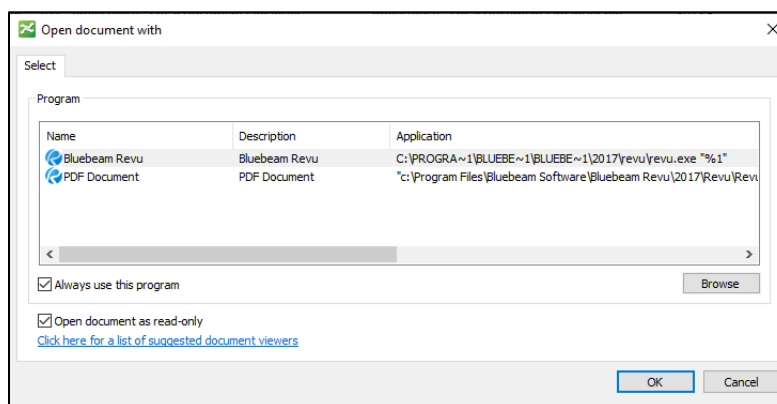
Open document with

X

Select

Program

| Name | Description | Application |
|---|---|---|
| Bluebeam Revu | Bluebeam Revu | C:\PROGRA~1\BLUEBE~1\BLUEBE~1\2017\revu\revu.exe "%1" |
| PDF Document | PDF Document | "c:\Program Files\Bluebeam Software\Bluebeam Revu\2017\Revu\Revu |

Always use this program

Browse

Open document as read-only

Click here for a list of suggested document viewers

OK

Cancel